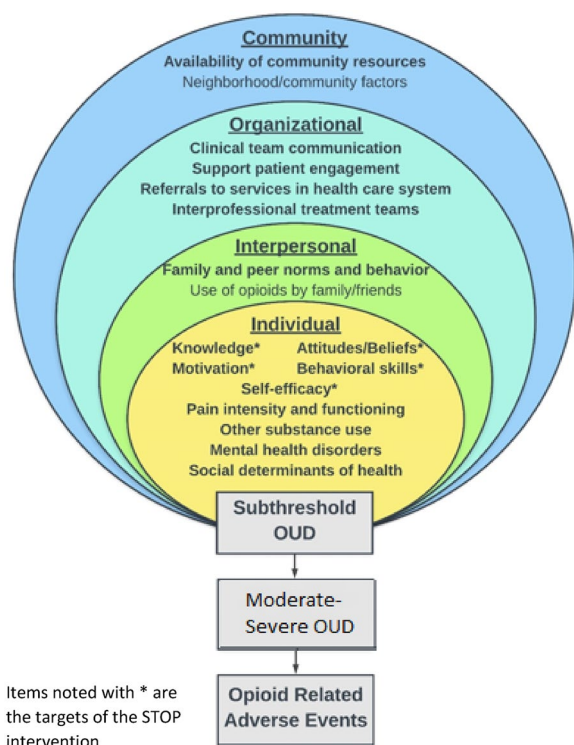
Community
Availability of community resources
Neighborhood/community factors

Organizational
Clinical team communication
Support patient engagement
Referrals to services in health care system
Interprofessional treatment teams

Interpersonal
Family and peer norms and behavior
Use of opioids by family/friends

Individual
Knowledge* Attitudes/Beliefs*
Motivation* Behavioral skills*
Self-efficacy*
Pain intensity and functioning
Other substance use
Mental health disorders
Social determinants of health

Subthreshold OUD

Moderate-Severe OUD

Opioid Related Adverse Events

Items noted with * are the targets of the STOP intervention